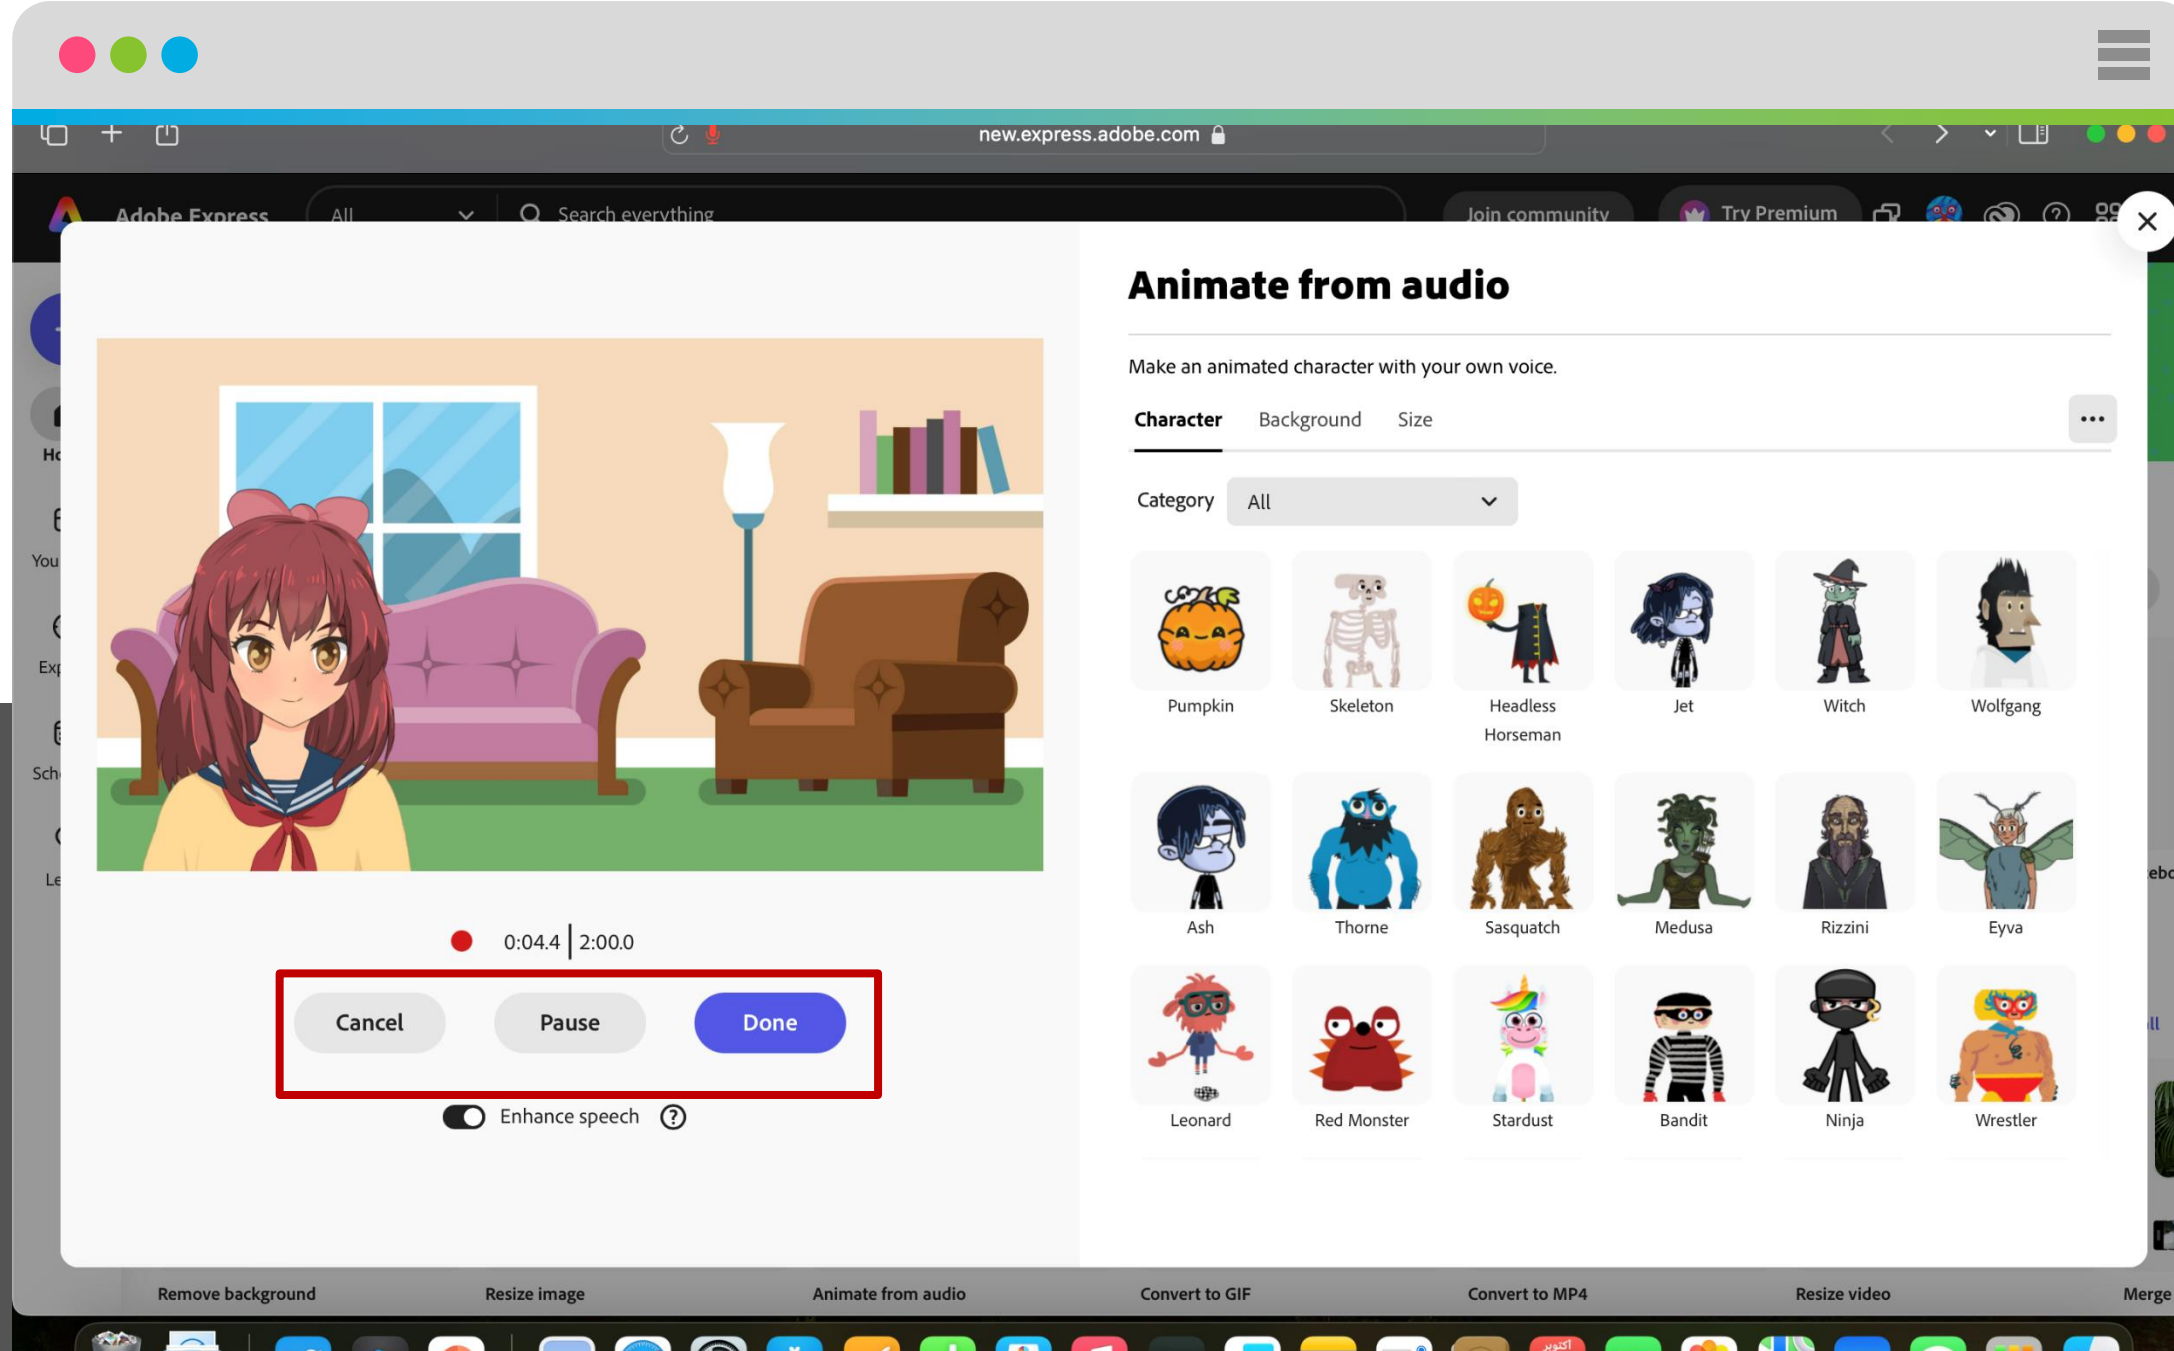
new.express.adobe.com

Adobe Express All Search everything Join community Try Premium

Animate from audio

Make an animated character with your own voice.

Character Background Size

Category All

Pumpkin
Skeleton
Headless Horseman
Jet
Witch
Wolfgang
Ash
Thorne
Sasquatch
Medusa
Rizzini
Eyva
Leonard
Red Monster
Stardust
Bandit
Ninja
Wrestler

0:04.4 | 2:00.0

Cancel Pause Done

Enhance speech

Remove background Resize image Animate from audio Convert to GIF Convert to MP4 Resize video Merge